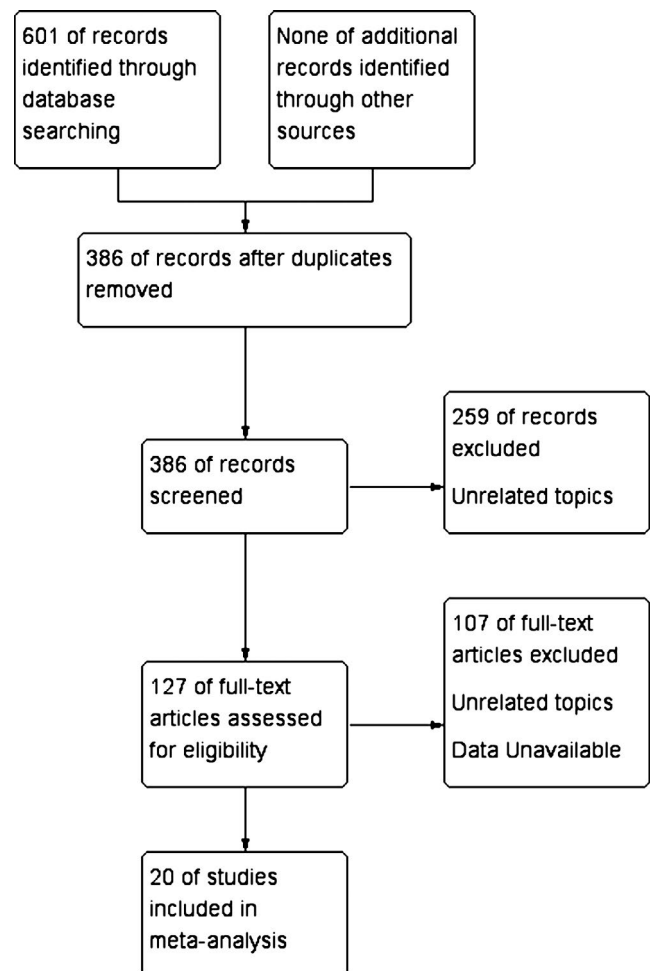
601 of records identified through database searching

None of additional records identified through other sources

386 of records after duplicates removed

386 of records screened

259 of records excluded

Unrelated topics

127 of full-text articles assessed for eligibility

107 of full-text articles excluded

Unrelated topics

Data Unavailable

20 of studies included in meta-analysis